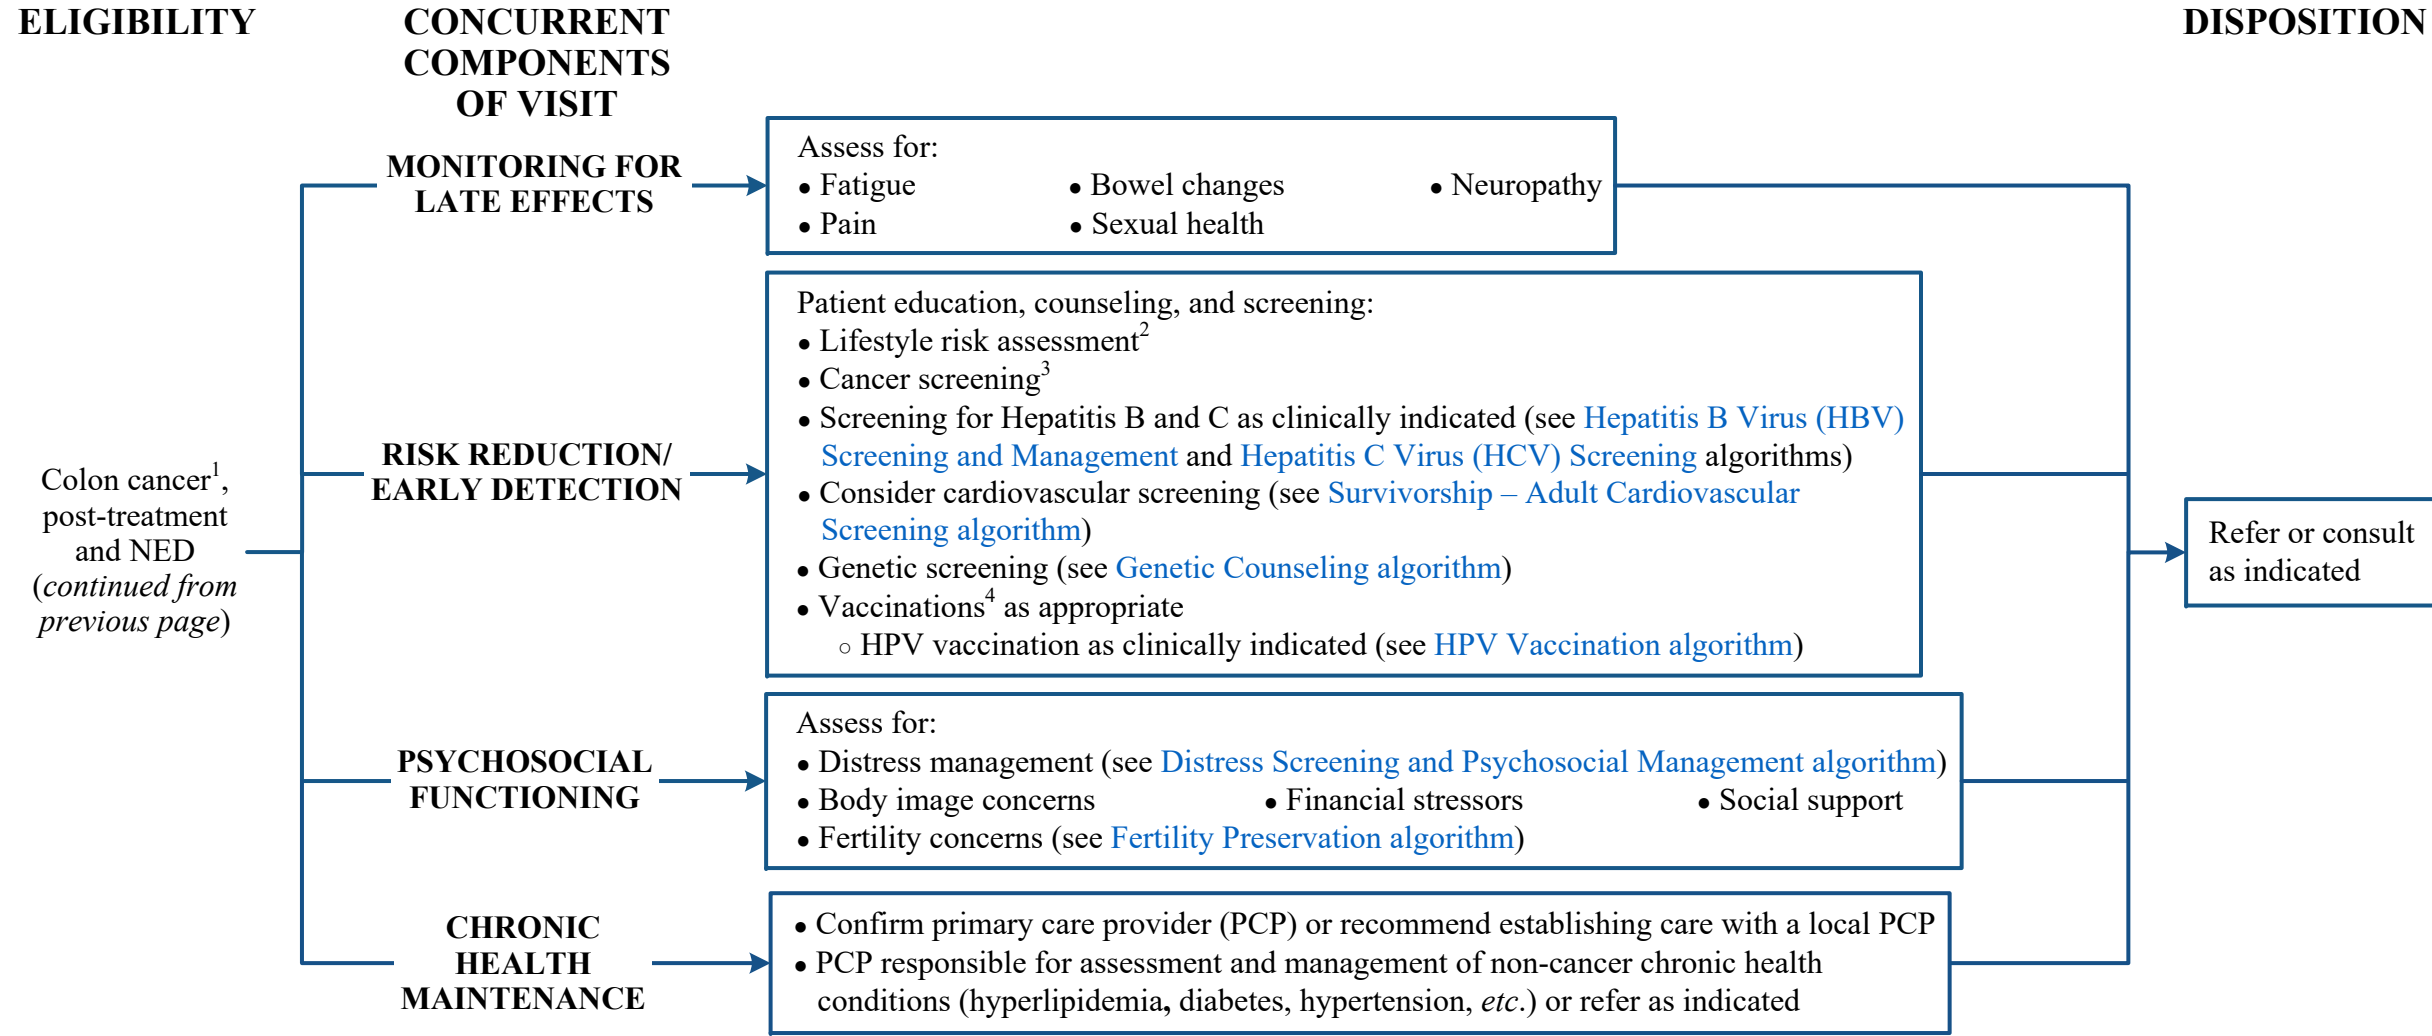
ELIGIBILITY

CONCURRENT COMPONENTS OF VISIT

DISPOSITION

Colon cancer$^1$, post-treatment and NED (*continued from previous page*)

MONITORING FOR LATE EFFECTS

Assess for:
• Fatigue
• Bowel changes
• Neuropathy
• Pain
• Sexual health

RISK REDUCTION/ EARLY DETECTION

Patient education, counseling, and screening:
• Lifestyle risk assessment$^2$
• Cancer screening$^3$
• Screening for Hepatitis B and C as clinically indicated (see Hepatitis B Virus (HBV) Screening and Management and Hepatitis C Virus (HCV) Screening algorithms)
• Consider cardiovascular screening (see Survivorship – Adult Cardiovascular Screening algorithm)
• Genetic screening (see Genetic Counseling algorithm)
• Vaccinations$^4$ as appropriate
○ HPV vaccination as clinically indicated (see HPV Vaccination algorithm)

PSYCHOSOCIAL FUNCTIONING

Assess for:
• Distress management (see Distress Screening and Psychosocial Management algorithm)
• Body image concerns
• Financial stressors
• Social support
• Fertility concerns (see Fertility Preservation algorithm)

CHRONIC HEALTH MAINTENANCE

• Confirm primary care provider (PCP) or recommend establishing care with a local PCP
• PCP responsible for assessment and management of non-cancer chronic health conditions (hyperlipidemia, diabetes, hypertension, *etc*.) or refer as indicated

Refer or consult as indicated